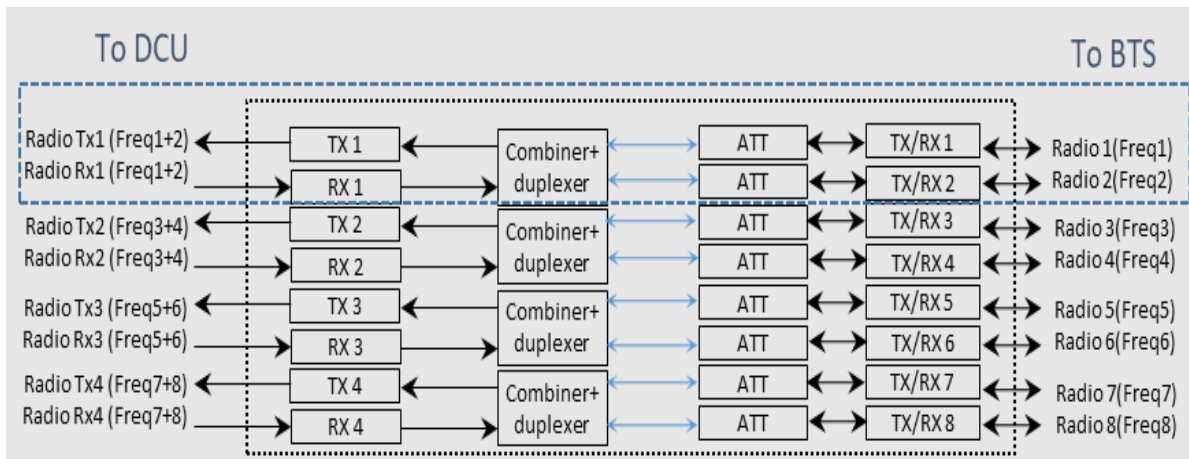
To DCU

To BTS

Radio Tx1 (Freq1+2)
Radio Rx1 (Freq1+2)
Radio Tx2 (Freq3+4)
Radio Rx2 (Freq3+4)
Radio Tx3 (Freq5+6)
Radio Rx3 (Freq5+6)
Radio Tx4 (Freq7+8)
Radio Rx4 (Freq7+8)

TX 1
RX 1
TX 2
RX 2
TX 3
RX 3
TX 4
RX 4

Combiner+ duplexer
Combiner+ duplexer
Combiner+ duplexer
Combiner+ duplexer

ATT
ATT
ATT
ATT
ATT
ATT
ATT
ATT

TX/RX 1
TX/RX 2
TX/RX 3
TX/RX 4
TX/RX 5
TX/RX 6
TX/RX 7
TX/RX 8

Radio 1(Freq1)
Radio 2(Freq2)
Radio 3(Freq3)
Radio 4(Freq4)
Radio 5(Freq5)
Radio 6(Freq6)
Radio 7(Freq7)
Radio 8(Freq8)